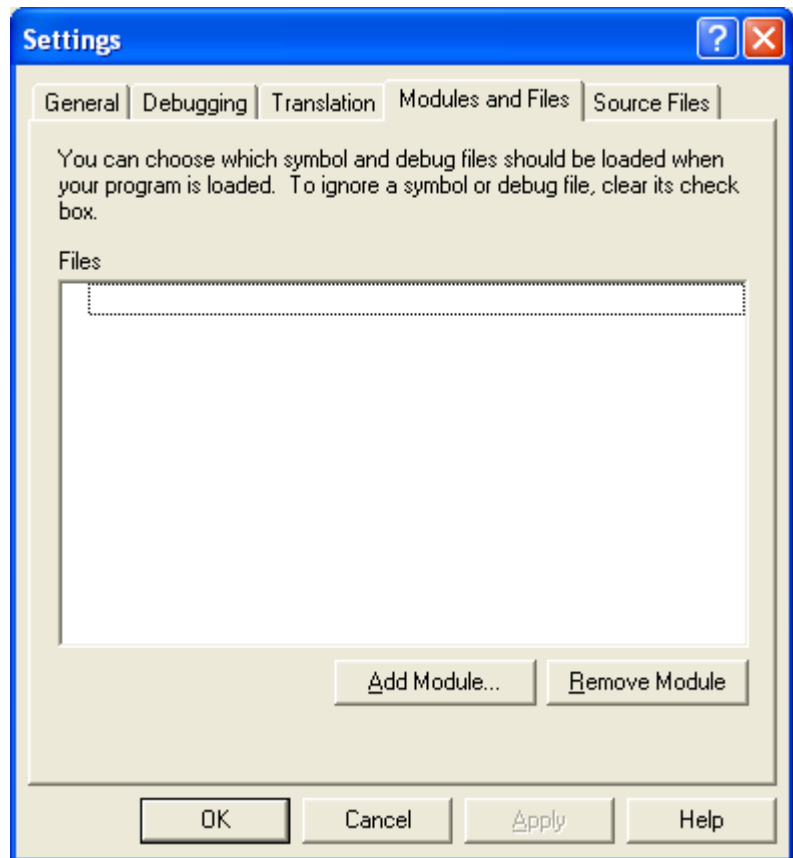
Settings

General | Debugging | Translation | Modules and Files | Source Files

You can choose which symbol and debug files should be loaded when your program is loaded. To ignore a symbol or debug file, clear its check box.

Files

Add Module... | Remove Module

OK | Cancel | Apply | Help